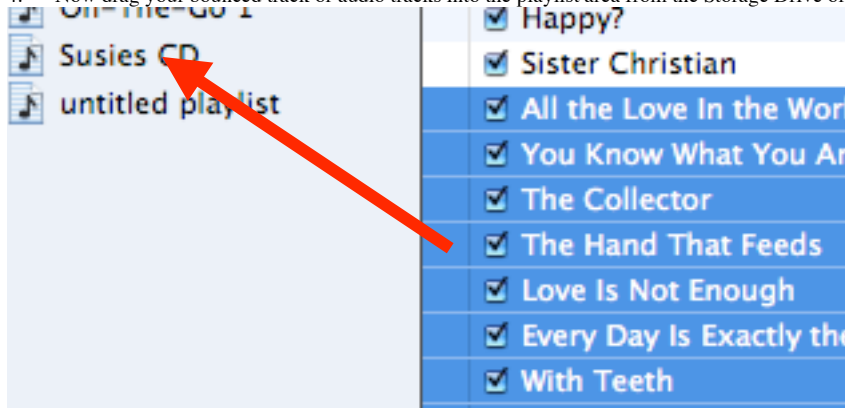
4. Now drag your selected track or audio tracks into the playlist area from the Storage Drive or

On-The-Go 1
Susies CD
untitled playlist

Happy?
Sister Christian
All the Love In the Wor
You Know What You Ar
The Collector
The Hand That Feeds
Love Is Not Enough
Every Day Is Exactly the
With Teeth